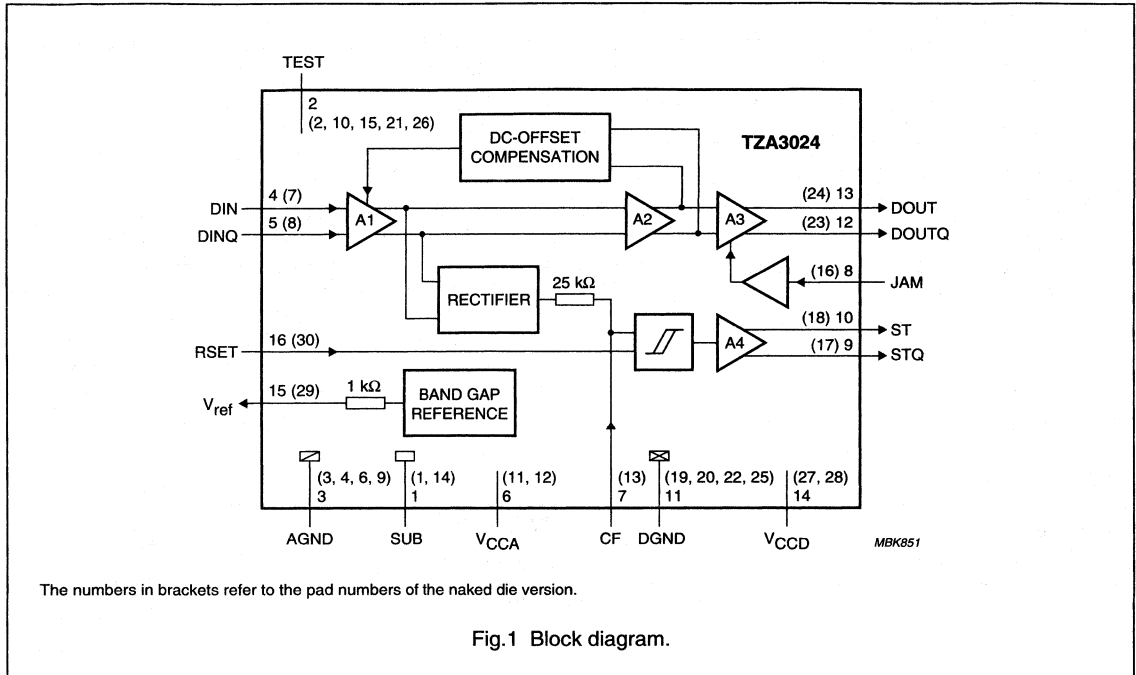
TEST
2
(2, 10, 15, 21, 26)

DC-OFFSET COMPENSATION

TZA3024

DIN 4 (7)
DINQ 5 (8)
A1
A2
A3
(24) 13 DOUT
(23) 12 DOUTQ
(16) 8 JAM

RECTIFIER
25 kΩ

RSET 16 (30)
A4
(18) 10 ST
(17) 9 STQ

$V_{ref}$ 15 (29)
1 kΩ
BAND GAP REFERENCE

(3, 4, 6, 9)
3
(1, 14)
1
(11, 12)
6
(13)
7
(19, 20, 22, 25)
11
(27, 28)
14

AGND SUB $V_{CCA}$ CF DGND $V_{CCD}$

MBK851

The numbers in brackets refer to the pad numbers of the naked die version.

Fig.1 Block diagram.